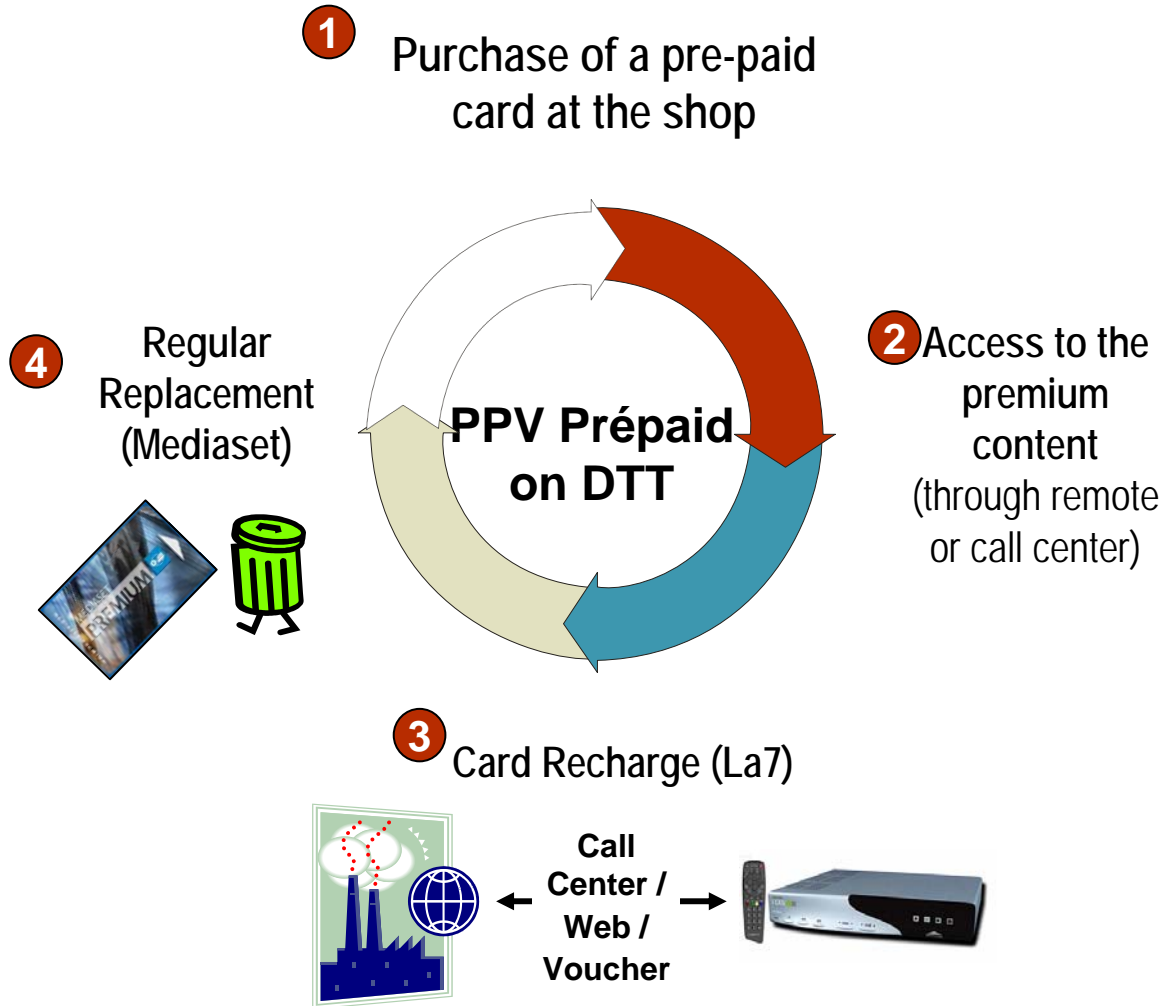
1 Purchase of a pre-paid card at the shop

2 Access to the premium content (through remote or call center)

PPV Prépaid on DTT

4 Regular Replacement (Mediaset)

PREMIUM

3 Card Recharge (La7)

Call Center / Web / Voucher